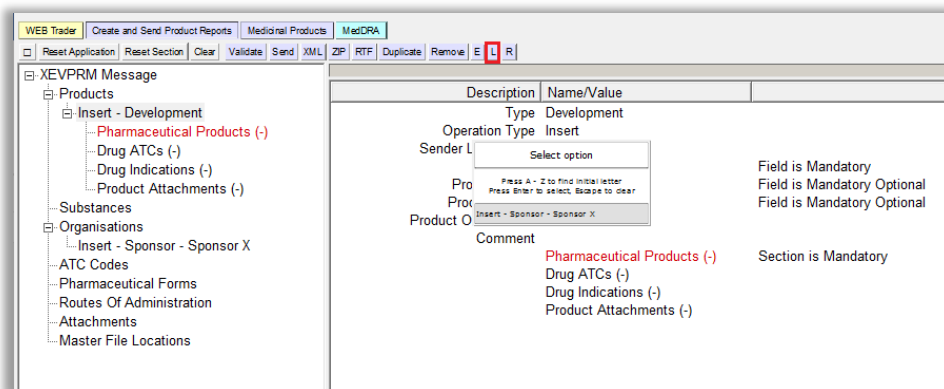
WEB Trader | Create and Send Product Reports | Medicinal Products | MedDRA

□ | Reset Application | Reset Section | Clear | Validate | Send | XML | ZIP | RTF | Duplicate | Remove | E | L | R

⊟ XEVPRM Message
⊟ Products
⊟ Insert - Development
Pharmaceutical Products (-)
Drug ATCs (-)
Drug Indications (-)
Product Attachments (-)
Substances
⊟ Organisations
Insert - Sponsor - Sponsor X
ATC Codes
Pharmaceutical Forms
Routes Of Administration
Attachments
Master File Locations

| Description | Name/Value | |
|---|---|---|
| Type | Development | |
| Operation Type | Insert | |
| Sender L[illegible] | | Field is Mandatory |
| Pro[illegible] | | Field is Mandatory Optional |
| Pro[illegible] | | Field is Mandatory Optional |
| Product O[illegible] | | |
| Comment | | |
| | Pharmaceutical Products (-) | Section is Mandatory |
| | Drug ATCs (-) | |
| | Drug Indications (-) | |
| | Product Attachments (-) | |

Select option

Press A - Z to find initial letter
Press Enter to select, Escape to clear

Insert - Sponsor - Sponsor X